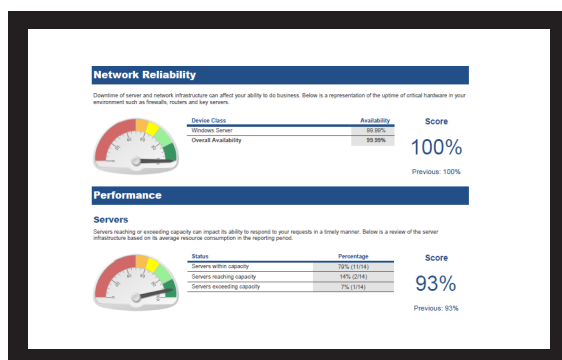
Network Reliability

Downtime of server and network infrastructure can affect your ability to do business. Below is a representation of the uptime of critical hardware in your environment such as firewalls, routers and key servers.

| Device Class | Availability |
|---|---|
| Windows Server | 99.99% |
| Overall Availability | 99.99% |

Score

100%

Previous: 100%

Performance

Servers

Servers reaching or exceeding capacity can impact its ability to respond to your requests in a timely manner. Below is a review of the server infrastructure based on its average resource consumption in the reporting period.

| Status | Percentage |
|---|---|
| Servers within capacity | 79% (11/14) |
| Servers reaching capacity | 14% (2/14) |
| Servers exceeding capacity | 7% (1/14) |

Score

93%

Previous: 93%